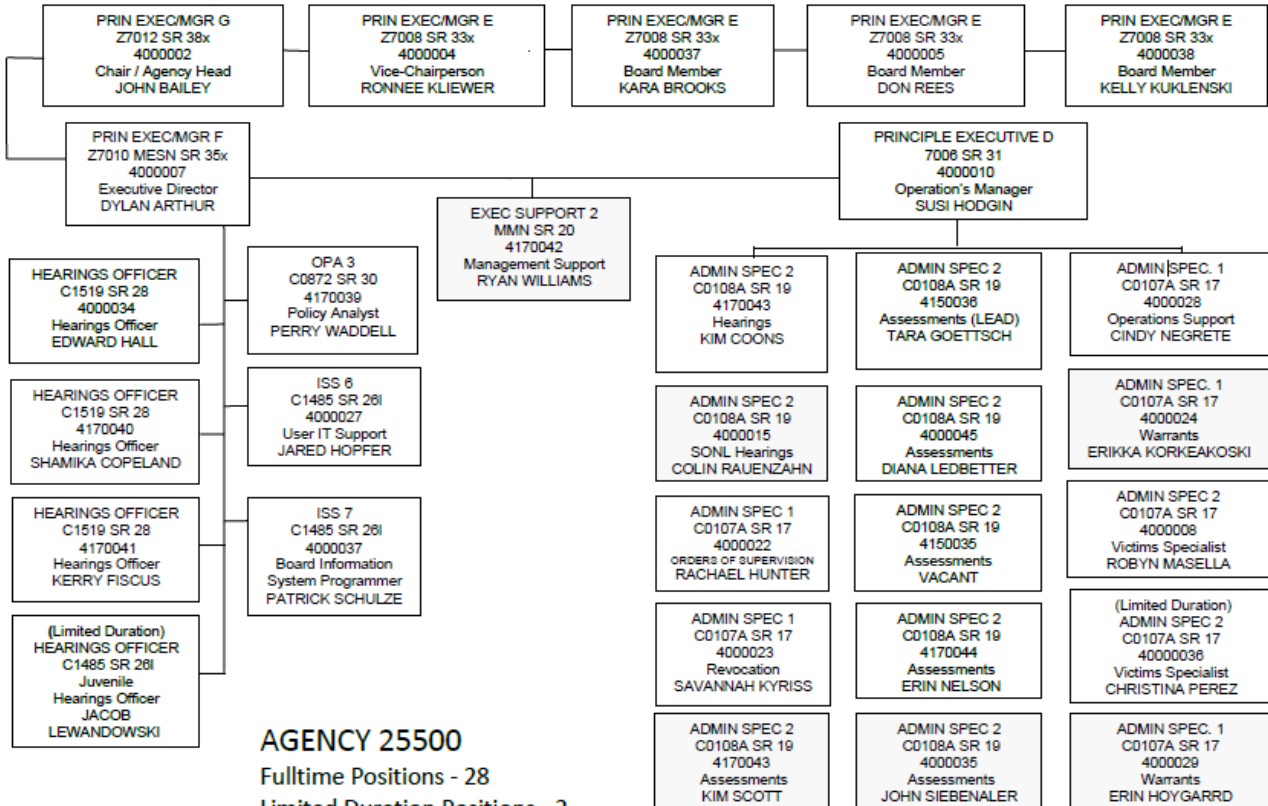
PRIN EXEC/MGR G
Z7012 SR 38x
4000002
Chair / Agency Head
JOHN BAILEY

PRIN EXEC/MGR E
Z7008 SR 33x
4000004
Vice-Chairperson
RONNEE KLIEWER

PRIN EXEC/MGR E
Z7008 SR 33x
4000037
Board Member
KARA BROOKS

PRIN EXEC/MGR E
Z7008 SR 33x
4000005
Board Member
DON REES

PRIN EXEC/MGR E
Z7008 SR 33x
4000038
Board Member
KELLY KUKLENSKI

PRIN EXEC/MGR F
Z7010 MESN SR 35x
4000007
Executive Director
DYLAN ARTHUR

PRINCIPLE EXECUTIVE D
7006 SR 31
4000010
Operation's Manager
SUSI HODGIN

EXEC SUPPORT 2
MMN SR 20
4170042
Management Support
RYAN WILLIAMS

HEARINGS OFFICER
C1519 SR 28
4000034
Hearings Officer
EDWARD HALL

OPA 3
C0872 SR 30
4170039
Policy Analyst
PERRY WADDELL

HEARINGS OFFICER
C1519 SR 28
4170040
Hearings Officer
SHAMIKA COPELAND

ISS 6
C1485 SR 26I
4000027
User IT Support
JARED HOPFER

HEARINGS OFFICER
C1519 SR 28
4170041
Hearings Officer
KERRY FISCUS

ISS 7
C1485 SR 26I
4000037
Board Information
System Programmer
PATRICK SCHULZE

(Limited Duration)
HEARINGS OFFICER
C1485 SR 26I
Juvenile
Hearings Officer
JACOB
LEWANDOWSKI

ADMIN SPEC 2
C0108A SR 19
4170043
Hearings
KIM COONS

ADMIN SPEC 2
C0108A SR 19
4000015
SONL Hearings
COLIN RAUENZAHN

ADMIN SPEC 1
C0107A SR 17
4000022
ORDERS OF SUPERVISION
RACHAEL HUNTER

ADMIN SPEC 1
C0107A SR 17
4000023
Revocation
SAVANNAH KYRISS

ADMIN SPEC 2
C0108A SR 19
4170043
Assessments
KIM SCOTT

ADMIN SPEC 2
C0108A SR 19
4150036
Assessments (LEAD)
TARA GOETTSCH

ADMIN SPEC 2
C0108A SR 19
4000045
Assessments
DIANA LEDBETTER

ADMIN SPEC 2
C0108A SR 19
4150035
Assessments
VACANT

ADMIN SPEC 2
C0108A SR 19
4170044
Assessments
ERIN NELSON

ADMIN SPEC 2
C0108A SR 19
4000035
Assessments
JOHN SIEBENALER

ADMIN SPEC. 1
C0107A SR 17
4000028
Operations Support
CINDY NEGRETE

ADMIN SPEC. 1
C0107A SR 17
4000024
Warrants
ERIKKA KORKEAKOSKI

ADMIN SPEC 2
C0107A SR 17
4000008
Victims Specialist
ROBYN MASELLA

(Limited Duration)
ADMIN SPEC 2
C0107A SR 17
40000036
Victims Specialist
CHRISTINA PEREZ

ADMIN SPEC. 1
C0107A SR 17
4000029
Warrants
ERIN HOYGARRD

AGENCY 25500
Fulltime Positions - 28
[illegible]